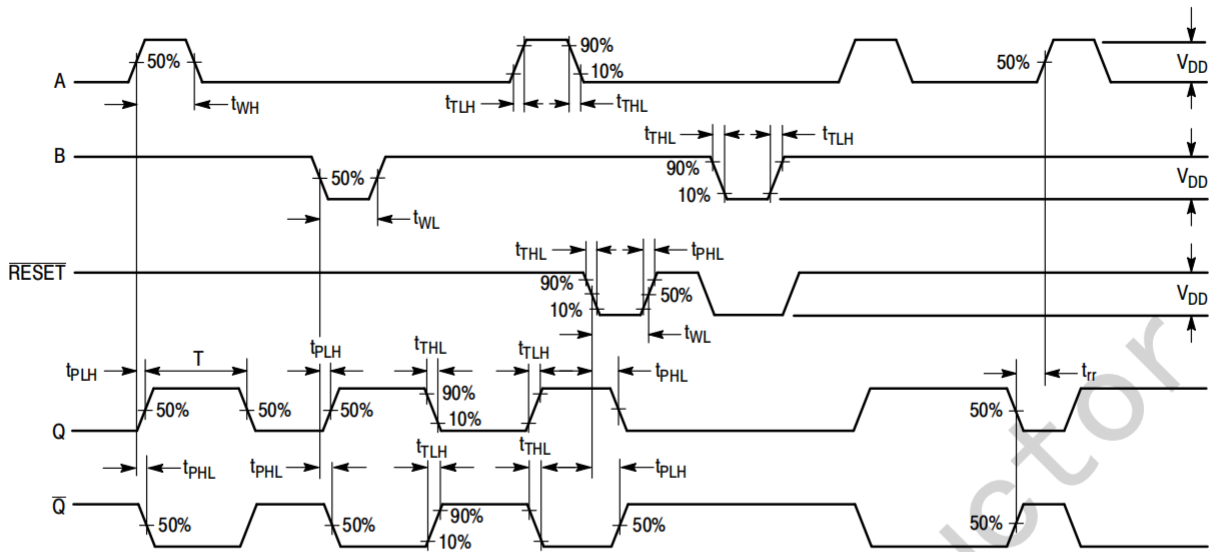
A
50%
$t_{WH}$
$t_{TLH}$
90%
10%
$t_{THL}$
50%
$V_{DD}$

B
50%
$t_{WL}$
$t_{THL}$
$t_{TLH}$
90%
10%
$V_{DD}$

$\overline{RESET}$
$t_{THL}$
$t_{PHL}$
90%
10%
50%
$t_{WL}$
$V_{DD}$

$t_{PLH}$
T
$t_{PLH}$
$t_{THL}$
$t_{TLH}$
$t_{PHL}$
$t_{rr}$
Q
50%
50%
50%
90%
10%
50%

$t_{PHL}$
$t_{PHL}$
$t_{TLH}$
$t_{THL}$
$t_{PLH}$
$\overline{Q}$
50%
50%
90%
10%
50%
50%

ctor